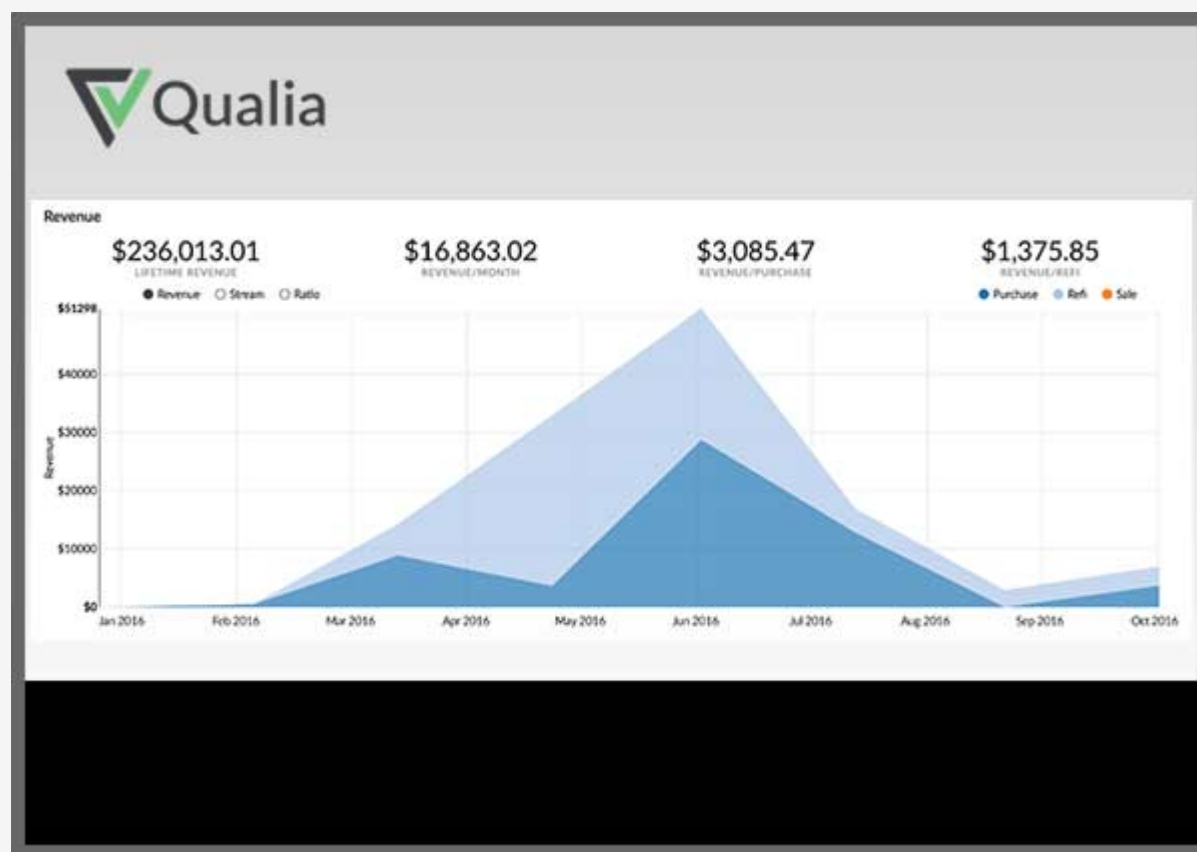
Qualia

Revenue

$236,013.01
LIFETIME REVENUE

$16,863.02
REVENUE/MONTH

$3,085.47
REVENUE/PURCHASE

$1,375.85
REVENUE/REFI

Revenue Stream Ratio

Purchase Refi Sale

$51298
$40000
$30000
$20000
$10000
$0

Revenue

Jan 2016
Feb 2016
Mar 2016
Apr 2016
May 2016
Jun 2016
Jul 2016
Aug 2016
Sep 2016
Oct 2016